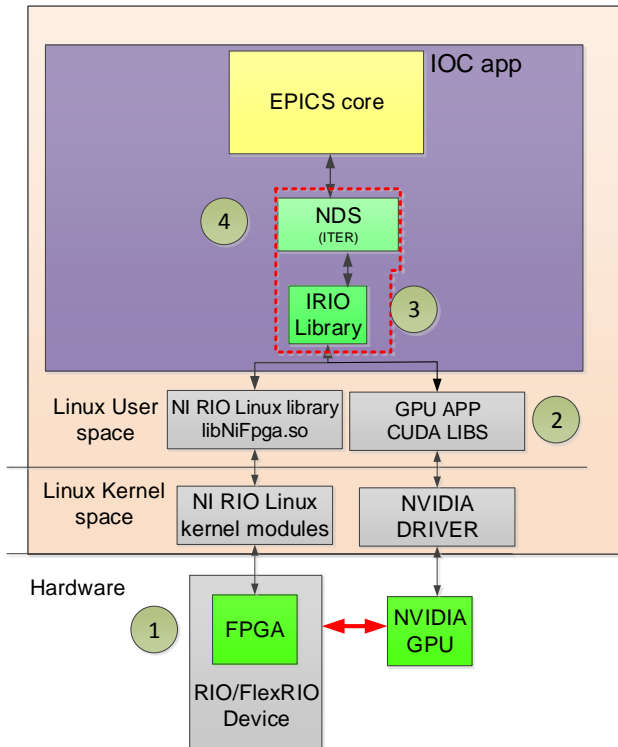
IOC app

EPICS core

4

NDS
(ITER)

IRIO
Library

3

Linux User space

NI RIO Linux library
libNiFpga.so

GPU APP
CUDA LIBS

2

Linux Kernel space

NI RIO Linux
kernel modules

NVIDIA
DRIVER

Hardware

1

FPGA

NVIDIA
GPU

RIO/FlexRIO
Device